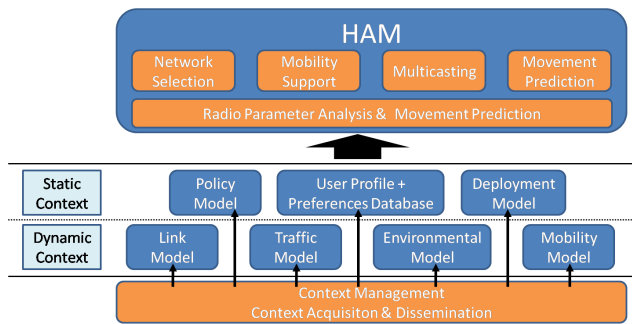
HAM

Network Selection

Mobility Support

Multicasting

Movement Prediction

Radio Parameter Analysis & Movement Prediction

Static Context

Policy Model

User Profile + Preferences Database

Deployment Model

Dynamic Context

Link Model

Traffic Model

Environmental Model

Mobility Model

Context Management
Context Acquisiton & Dissemination